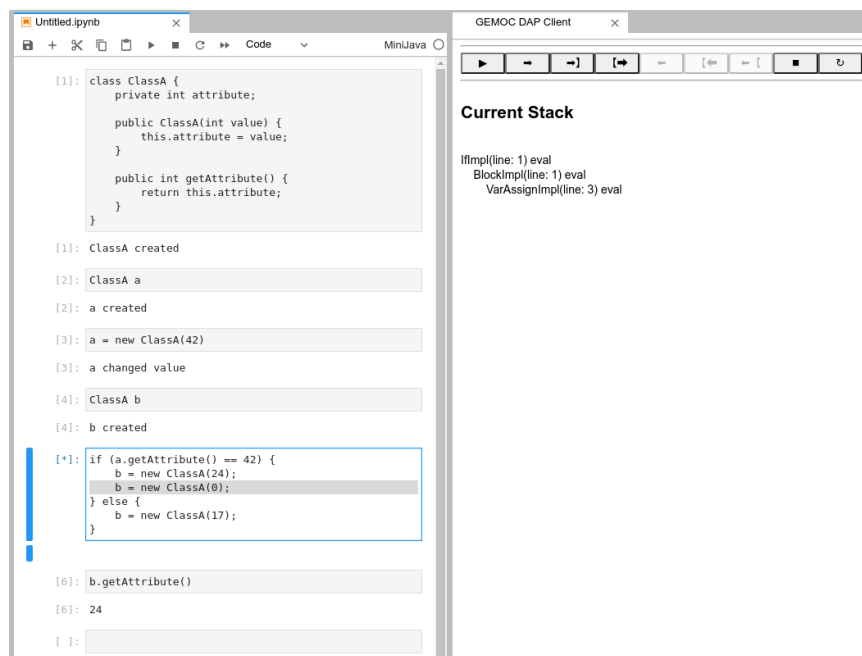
Untitled.ipynb ×

Code

MiniJava

[1]: class ClassA {
    private int attribute;

    public ClassA(int value) {
        this.attribute = value;
    }

    public int getAttribute() {
        return this.attribute;
    }
}

[1]: ClassA created

[2]: ClassA a

[2]: a created

[3]: a = new ClassA(42)

[3]: a changed value

[4]: ClassA b

[4]: b created

[*]: if (a.getAttribute() == 42) {
    b = new ClassA(24);
    b = new ClassA(0);
} else {
    b = new ClassA(17);
}

[6]: b.getAttribute()

[6]: 24

[ ]:

GEMOC DAP Client ×

Current Stack

IfImpl(line: 1) eval
BlockImpl(line: 1) eval
VarAssignImpl(line: 3) eval